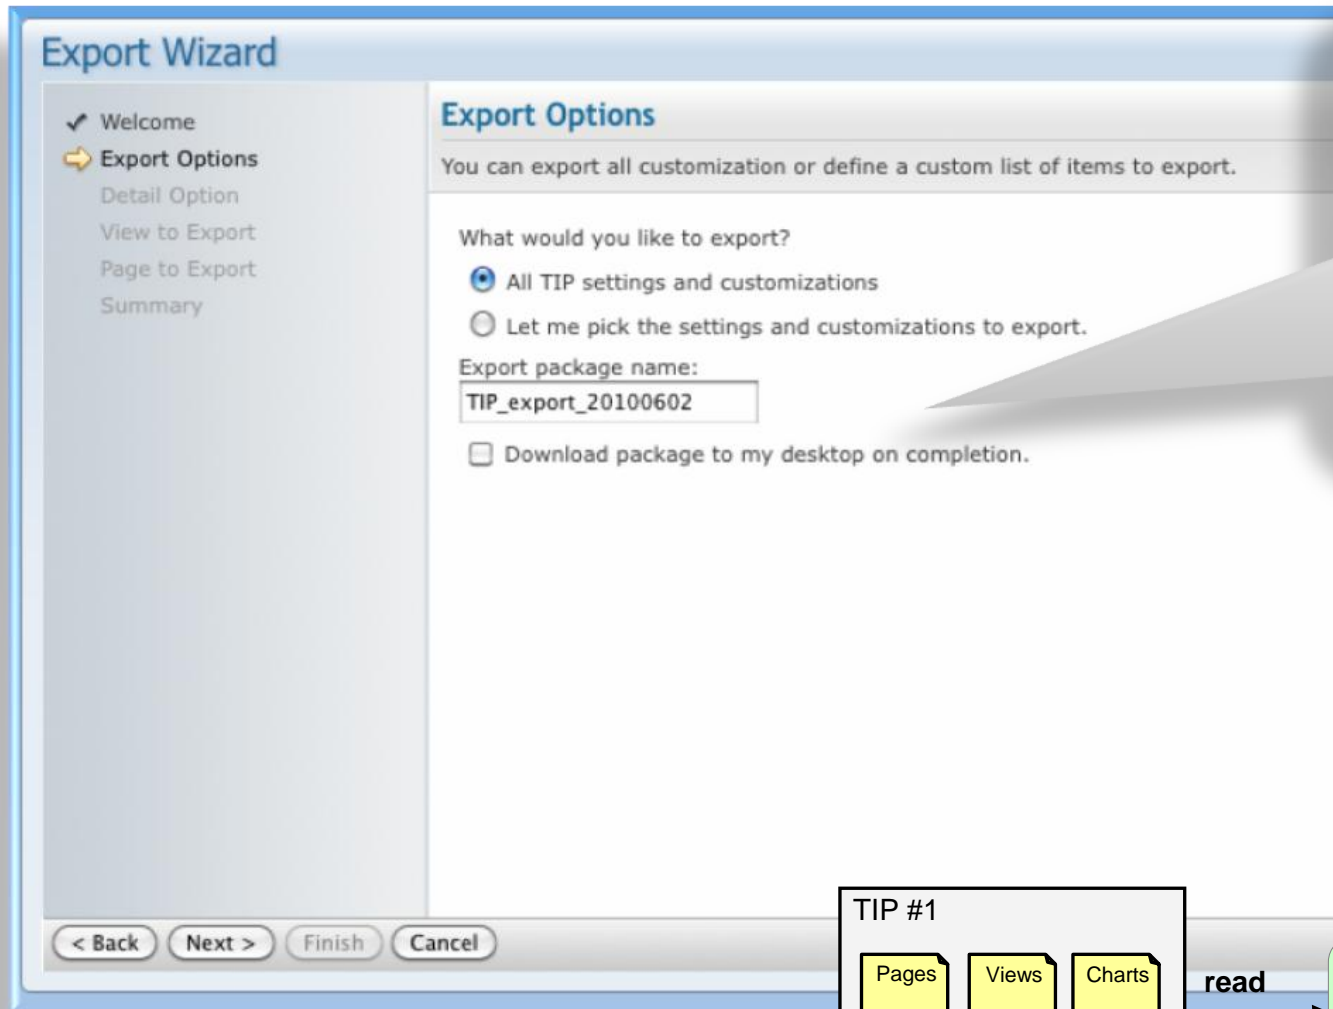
Export Wizard

Welcome
Export Options
Detail Option
View to Export
Page to Export
Summary

Export Options

You can export all customization or define a custom list of items to export.

What would you like to export?

All TIP settings and customizations

Let me pick the settings and customizations to export.

Export package name:

TIP_export_20100602

Download package to my desktop on completion.

< Back
Next >
Finish
Cancel

TIP #1

Pages
Views
Charts

read